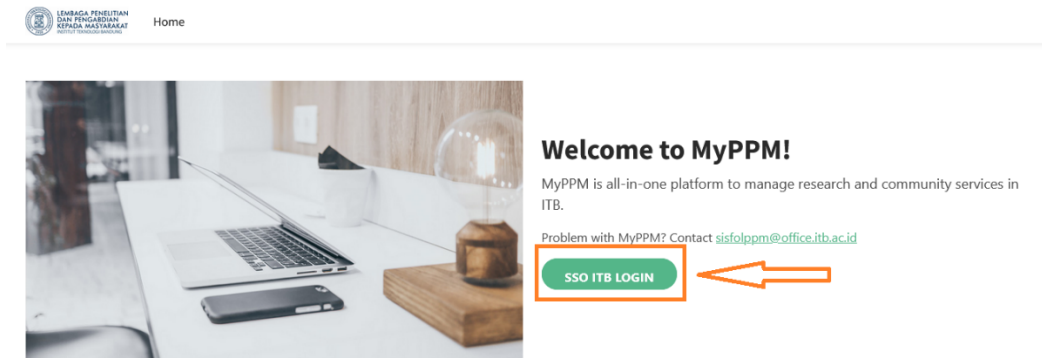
LEMBAGA PENELITIAN DAN PENGABDIAN KEPADA MASYARAKAT INSTITUT TEKNOLOGI BANDUNG

Home

Welcome to MyPPM!

MyPPM is all-in-one platform to manage research and community services in ITB.

Problem with MyPPM? Contact sisfolppm@office.itb.ac.id

SSO ITB LOGIN